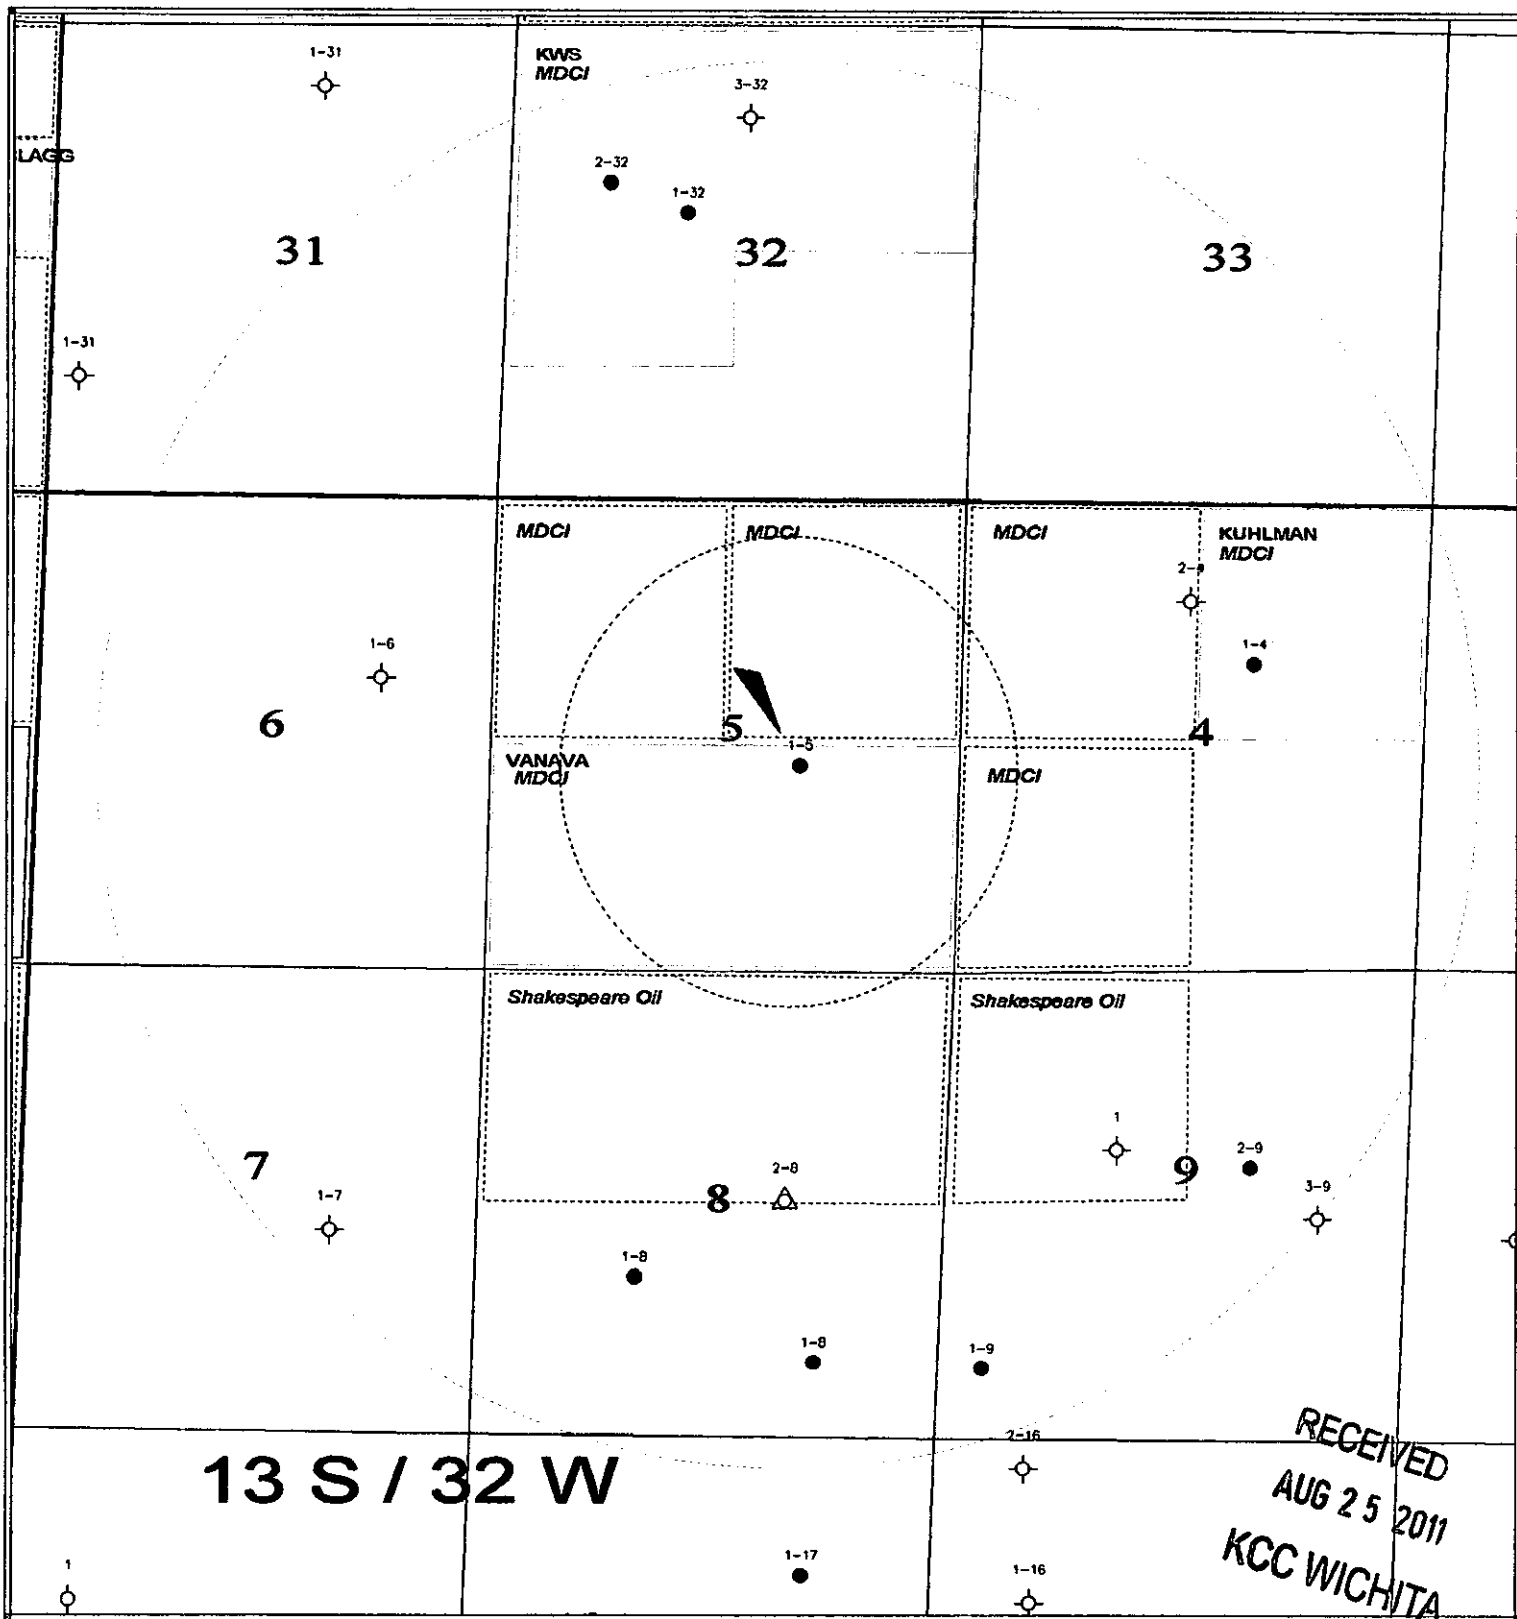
1-31

KWS
MDCI

3-32

LAGG

2-32

1-32

31

32

33

1-31

MDCI

MDCI

MDCI

KUHLMAN
MDCI

2-9

1-6

1-4

6

5

4

1-5

VANAVA
MDCI

MDCI

Shakespeare Oil

Shakespeare Oil

1

7

2-9

9

2-8

3-9

1-7

8

1-8

1-8

1-9

2-16

13 S / 32 W

RECEIVED
AUG 2 5 2011
KCC WICHITA

1

1-17

1-16